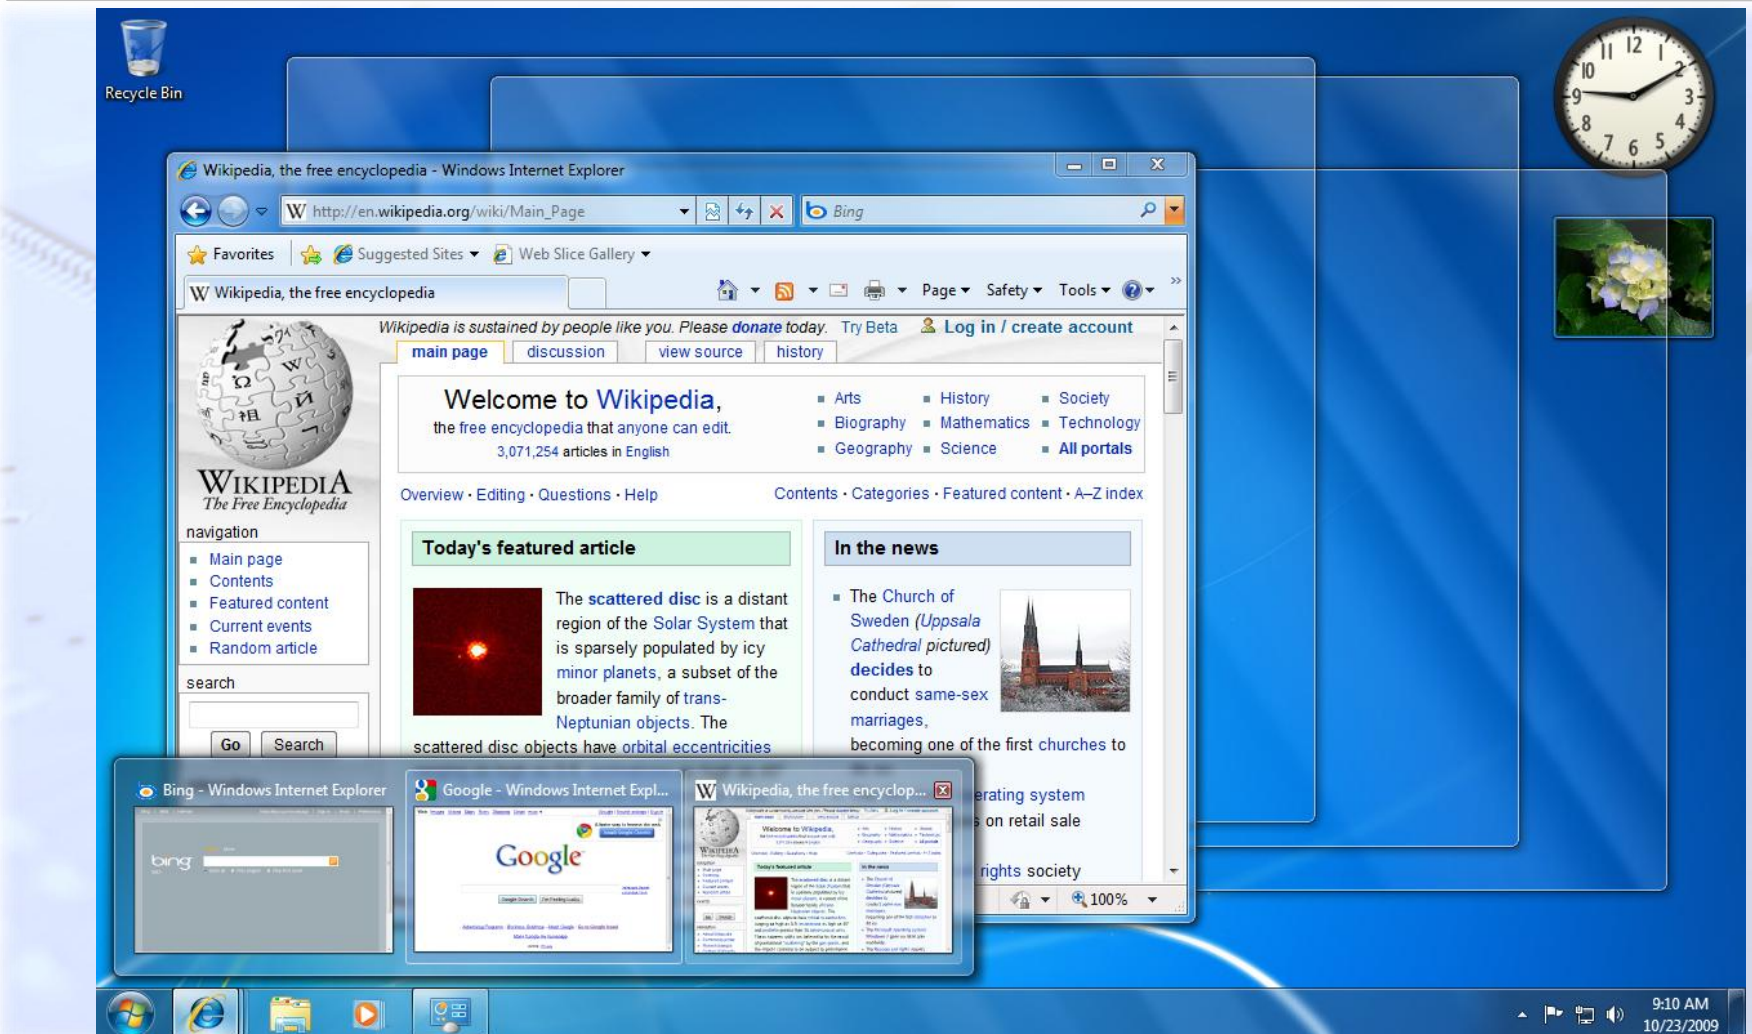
Recycle Bin

Wikipedia, the free encyclopedia - Windows Internet Explorer

http://en.wikipedia.org/wiki/Main_Page

Bing

Favorites

Suggested Sites

Web Slice Gallery

Wikipedia, the free encyclopedia

Page

Safety

Tools

Wikipedia is sustained by people like you. Please donate today. Try Beta

Log in / create account

main page

discussion

view source

history

WIKIPEDIA
The Free Encyclopedia

navigation

Main page
Contents
Featured content
Current events
Random article

search

Go

Search

Welcome to Wikipedia,
the free encyclopedia that anyone can edit.
3,071,254 articles in English

Arts
Biography
Geography
History
Mathematics
Science
Society
Technology
All portals

Overview · Editing · Questions · Help

Contents · Categories · Featured content · A–Z index

Today's featured article

The scattered disc is a distant region of the Solar System that is sparsely populated by icy minor planets, a subset of the broader family of trans-Neptunian objects. The scattered disc objects have orbital eccentricities

In the news

The Church of Sweden (Uppsala Cathedral pictured) decides to conduct same-sex marriages, becoming one of the first churches to

erating system
on retail sale

rights society

100%

Bing - Windows Internet Explorer

Google - Windows Internet Expl...

Wikipedia, the free encyclop...

bing

Google

9:10 AM
10/23/2009